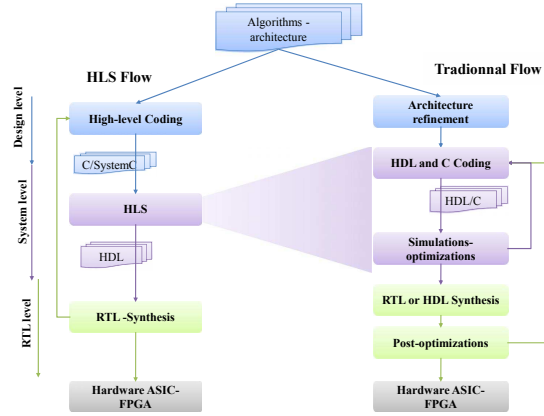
Algorithms - architecture

HLS Flow

Tradionnal Flow

Design level

System level

RTL level

High-level Coding

C/SystemC

HLS

HDL

RTL -Synthesis

Hardware ASIC-FPGA

Architecture refinement

HDL and C Coding

HDL/C

Simulations-optimizations

RTL or HDL Synthesis

Post-optimizations

Hardware ASIC-FPGA